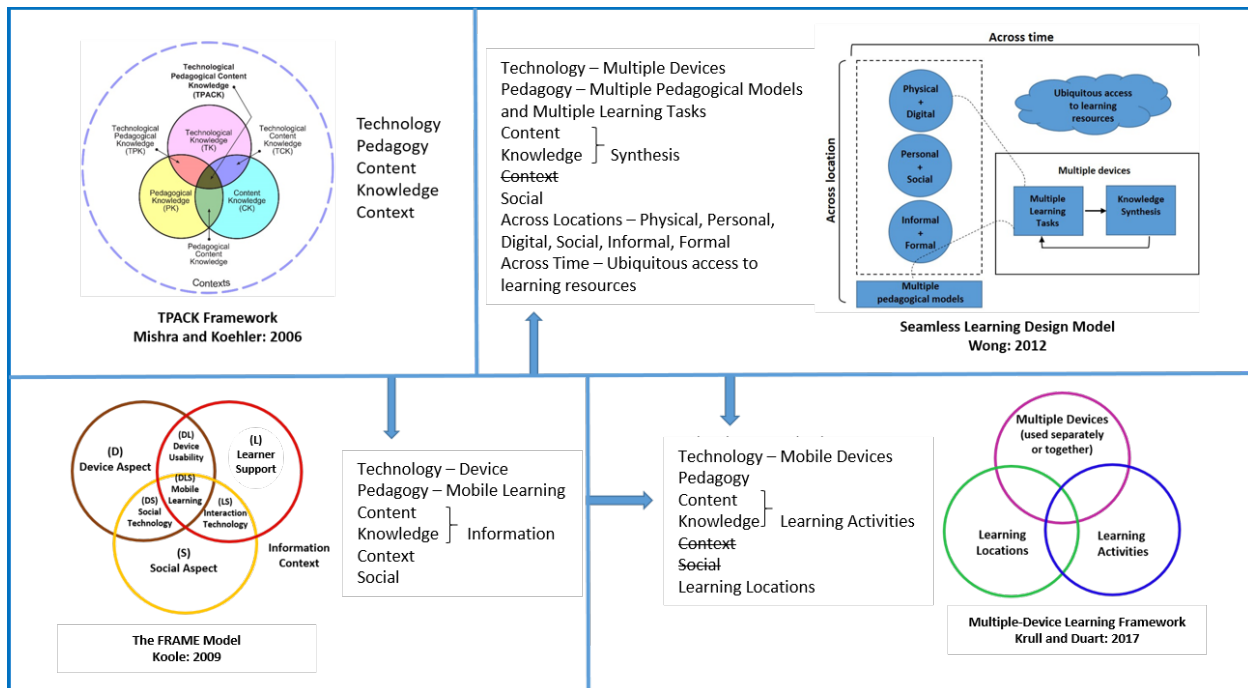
Technological Pedagogical Content Knowledge (TPACK)

Technological Pedagogical Knowledge (TPK)

Technological Knowledge (TK)

Technological Content Knowledge (TCK)

Pedagogical Knowledge (PK)

Content Knowledge (CK)

Pedagogical Content Knowledge

Contexts

TPACK Framework
Mishra and Koehler: 2006

Technology
Pedagogy
Content
Knowledge
Context

Technology – Multiple Devices
Pedagogy – Multiple Pedagogical Models and Multiple Learning Tasks
Content
Knowledge } Synthesis
~~Context~~
Social
Across Locations – Physical, Personal, Digital, Social, Informal, Formal
Across Time – Ubiquitous access to learning resources

Across time

Across location

Physical + Digital

Personal + Social

Informal + Formal

Ubiquitous access to learning resources

Multiple devices

Multiple Learning Tasks

Knowledge Synthesis

Multiple pedagogical models

Seamless Learning Design Model
Wong: 2012

(D) Device Aspect

(DL) Device Usability

(L) Learner Support

(DLS) Mobile Learning

(DS) Social Technology

(LS) Interaction Technology

(S) Social Aspect

Information Context

The FRAME Model
Koole: 2009

Technology – Device
Pedagogy – Mobile Learning
Content
Knowledge } Information
Context
Social

Technology – Mobile Devices
Pedagogy
Content
Knowledge } Learning Activities
~~Context~~
~~Social~~
Learning Locations

Multiple Devices (used separately or together)

Learning Locations

Learning Activities

Multiple-Device Learning Framework
Krull and Duart: 2017